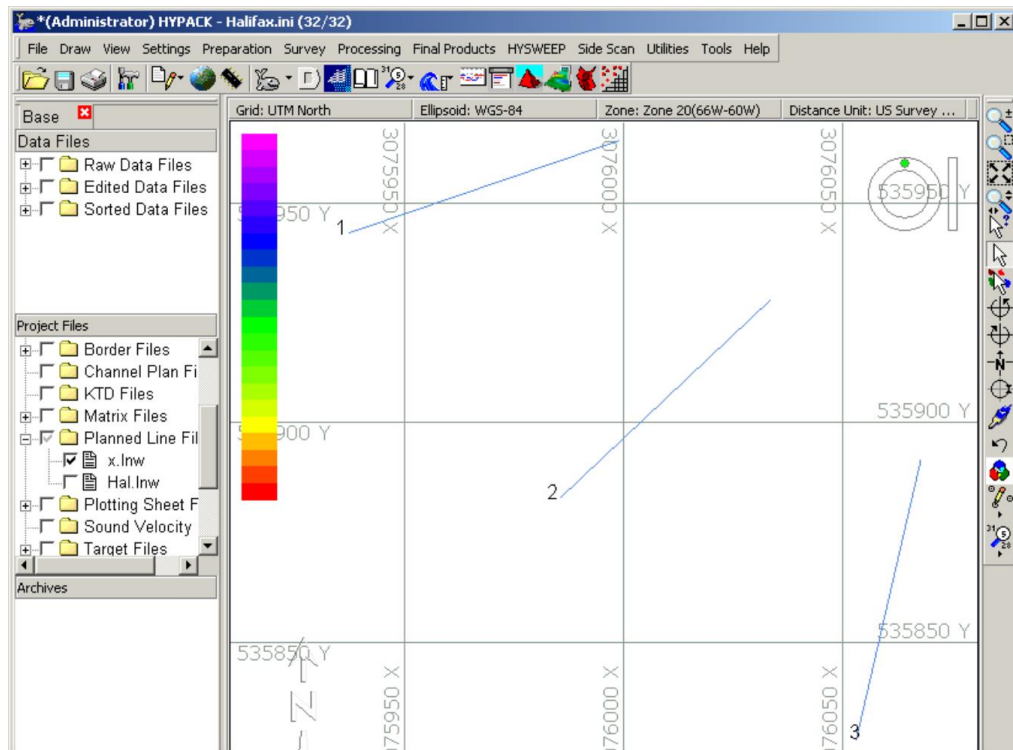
*(Administrator) HYPACK - Halifax.ini (32/32)

File Draw View Settings Preparation Survey Processing Final Products HYSWEEP Side Scan Utilities Tools Help

Base
Data Files
Raw Data Files
Edited Data Files
Sorted Data Files

Project Files
Border Files
Channel Plan Fi
KTD Files
Matrix Files
Planned Line Fil
x.lnw
Hal.lnw
Plotting Sheet F
Sound Velocity
Target Files

Archives

Grid: UTM North | Ellipsoid: WGS-84 | Zone: Zone 20(66W-60W) | Distance Unit: US Survey ...

3075950 X
3076000 X
3076050 X
535950 Y
535950 Y
1
2
3
535900 Y
535900 Y
535850 Y
535850 Y
3075950 X
3076000 X
3076050 X
N